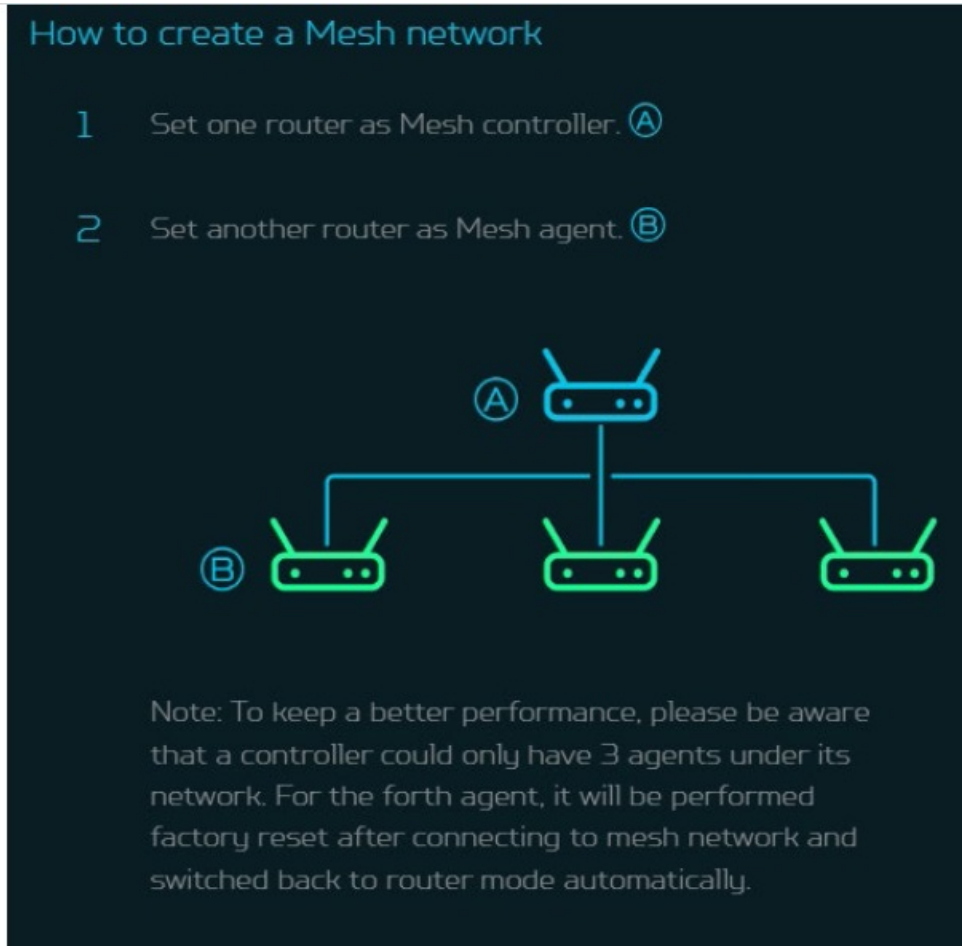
How to create a Mesh network

1 Set one router as Mesh controller. Ⓐ

2 Set another router as Mesh agent. Ⓑ

Ⓐ

Ⓑ

Note: To keep a better performance, please be aware that a controller could only have 3 agents under its network. For the forth agent, it will be performed factory reset after connecting to mesh network and switched back to router mode automatically.